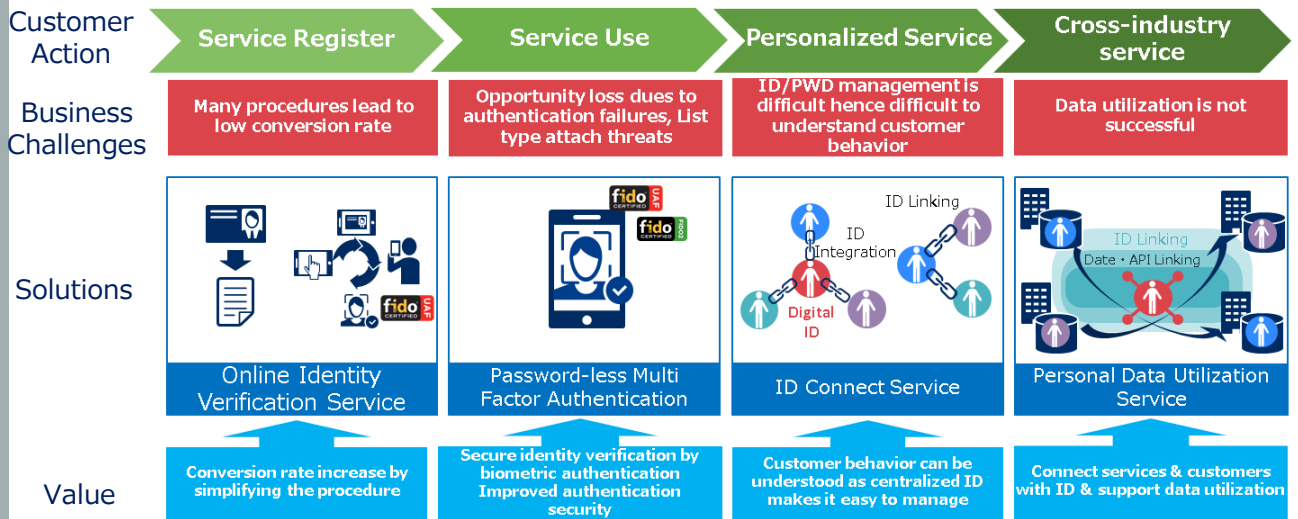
Customer Action

Service Register

Service Use

Personalized Service

Cross-industry service

Business Challenges

Many procedures lead to low conversion rate

Opportunity loss dues to authentication failures, List type attach threats

ID/PWD management is difficult hence difficult to understand customer behavior

Data utilization is not successful

Solutions

fido UAF CERTIFIED

fido UAF CERTIFIED

fido CERTIFIED FIDO2

ID Linking

ID Integration

Digital ID

ID Linking

Date・API Linking

Online Identity Verification Service

Password-less Multi Factor Authentication

ID Connect Service

Personal Data Utilization Service

Value

Conversion rate increase by simplifying the procedure

Secure identity verification by biometric authentication Improved authentication security

Customer behavior can be understood as centralized ID makes it easy to manage

Connect services & customers with ID & support data utilization